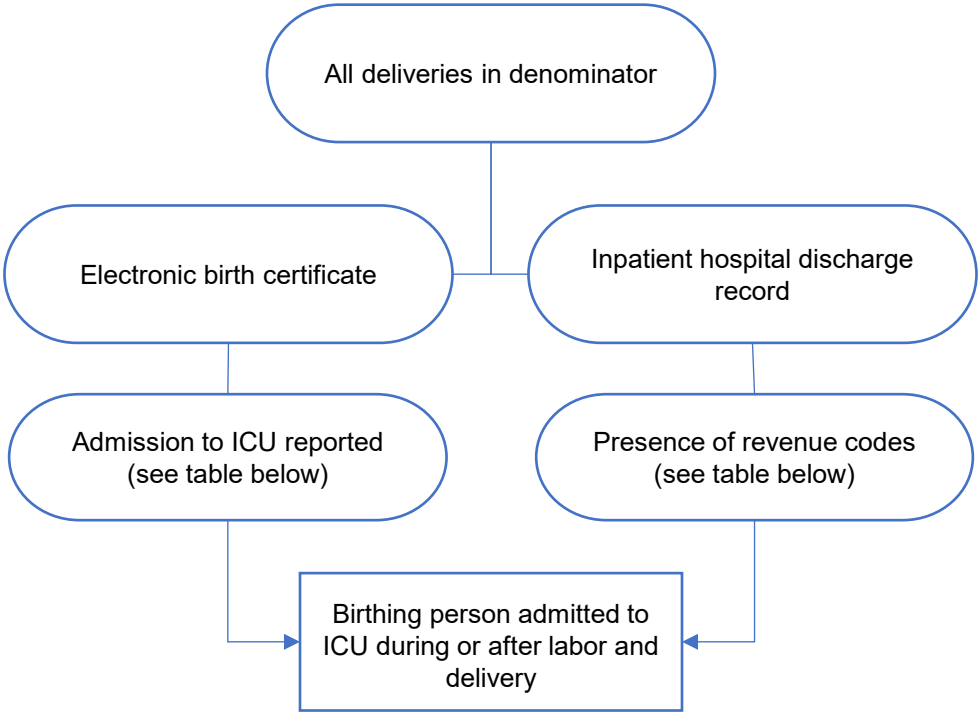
All deliveries in denominator

Electronic birth certificate

Inpatient hospital discharge record

Admission to ICU reported (see table below)

Presence of revenue codes (see table below)

Birthing person admitted to ICU during or after labor and delivery